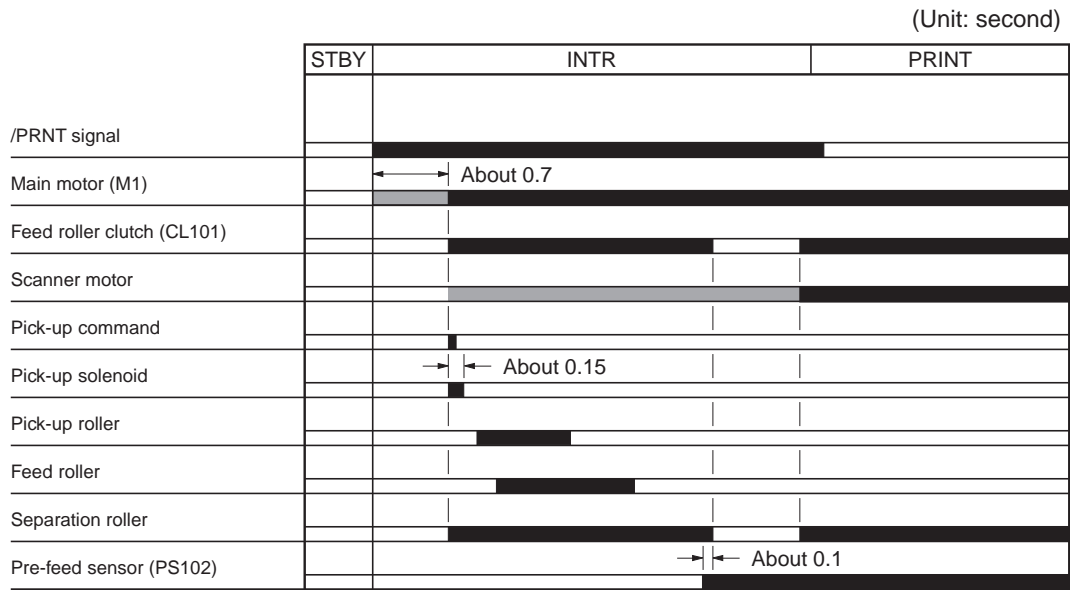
(Unit: second)

| | STBY | INTR | PRINT |
|---|---|---|---|
| /PRNT signal | | | |
| Main motor (M1) | | About 0.7 | |
| Feed roller clutch (CL101) | | | |
| Scanner motor | | | |
| Pick-up command | | | |
| Pick-up solenoid | | About 0.15 | |
| Pick-up roller | | | |
| Feed roller | | | |
| Separation roller | | | |
| Pre-feed sensor (PS102) | | About 0.1 | |